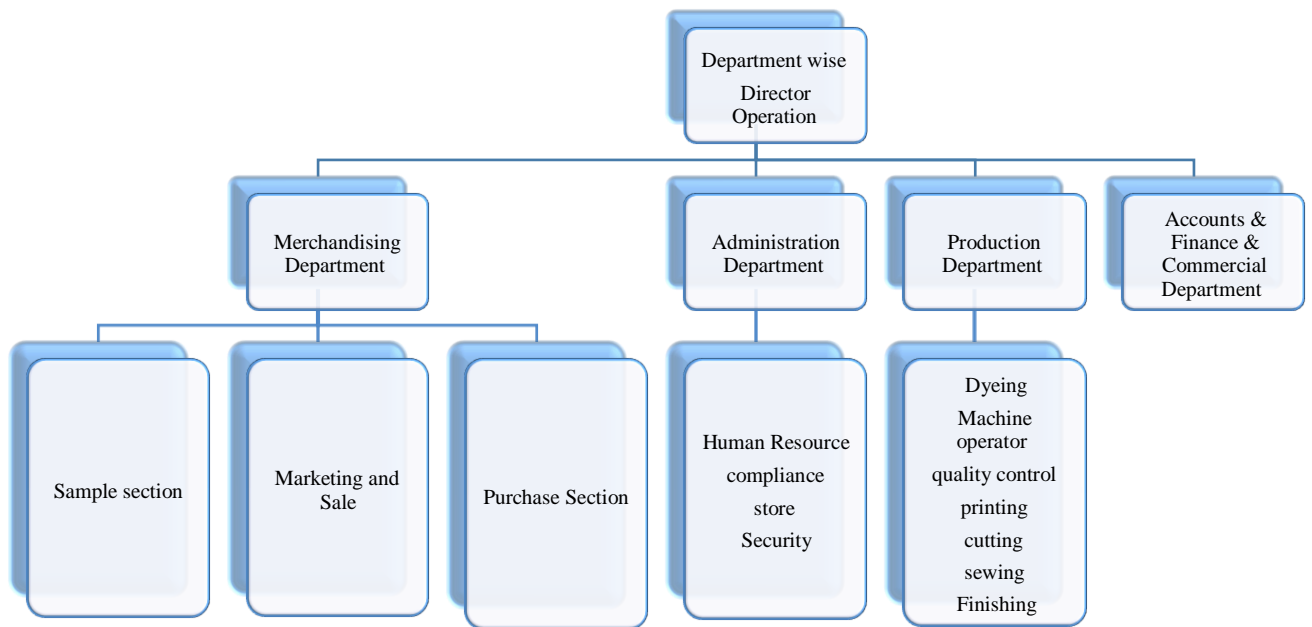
Department wise
Director
Operation

Merchandising Department

Administration Department

Production Department

Accounts & Finance & Commercial Department

Sample section

Marketing and Sale

Purchase Section

Human Resource
compliance
store
Security

Dyeing
Machine operator
quality control
printing
cutting
sewing
Finishing